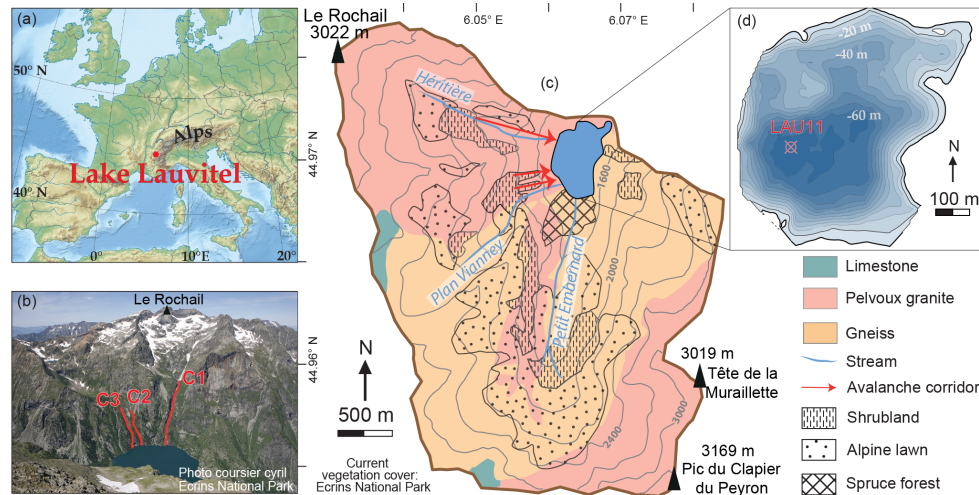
(a)

50° N

40° N

0°

10° E

20°

Alps

Lake Lauvitel

(b)

Le Rochail

C3 C2 C1

Photo coursier cyril Ecrins National Park

Le Rochail 3022 m

6.05° E

6.07° E

44.97° N

44.96° N

(c)

Héritière

Plan Vianney

Petit Embernard

1600

2000

2400

3000

N

500 m

Current vegetation cover: Ecrins National Park

3019 m Tête de la Muraillette

3169 m Pic du Clapier du Peyron

(d)

-20 m

-40 m

-60 m

LAU11

N

100 m

Limestone

Pelvoux granite

Gneiss

Stream

Avalanche corridor

Shrubland

Alpine lawn

Spruce forest